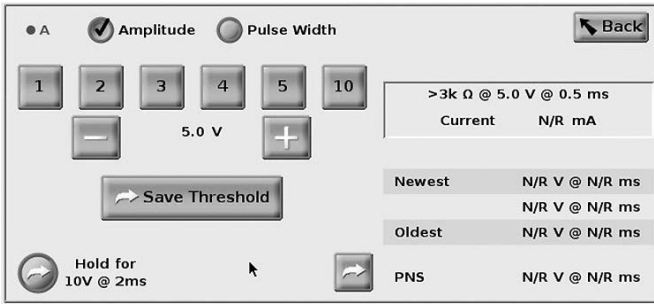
A Amplitude Pulse Width

Back

1 2 3 4 5 10

5.0 V

>3k Ω @ 5.0 V @ 0.5 ms

Current N/R mA

Save Threshold

| | |
|---|---|
| Newest | N/R V @ N/R ms |
| | N/R V @ N/R ms |
| Oldest | N/R V @ N/R ms |

Hold for 10V @ 2ms

PNS N/R V @ N/R ms